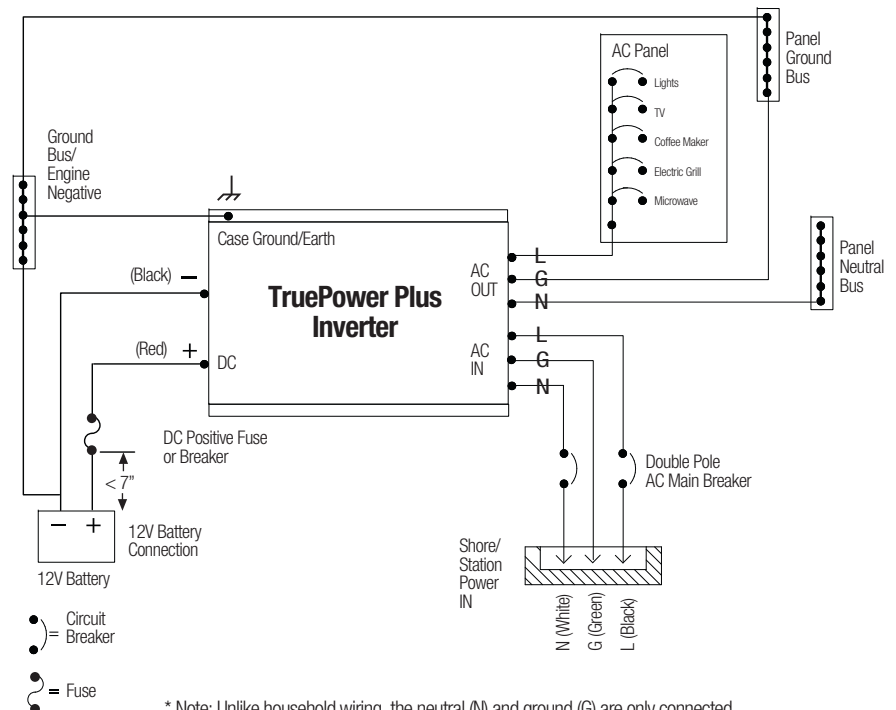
Panel Ground Bus

AC Panel

Lights

TV

Coffee Maker

Electric Grill

Microwave

Ground Bus/ Engine Negative

Case Ground/Earth

(Black) −

AC OUT

L

G

N

Panel Neutral Bus

TruePower Plus Inverter

(Red) +

DC

AC IN

L

G

N

DC Positive Fuse or Breaker

< 7"

Double Pole AC Main Breaker

− +

12V Battery Connection

12V Battery

Shore/ Station Power IN

N (White)

G (Green)

L (Black)

= Circuit Breaker

= Fuse

* Note: Unlike household wiring, the neutral (N) and ground (G) are only connected